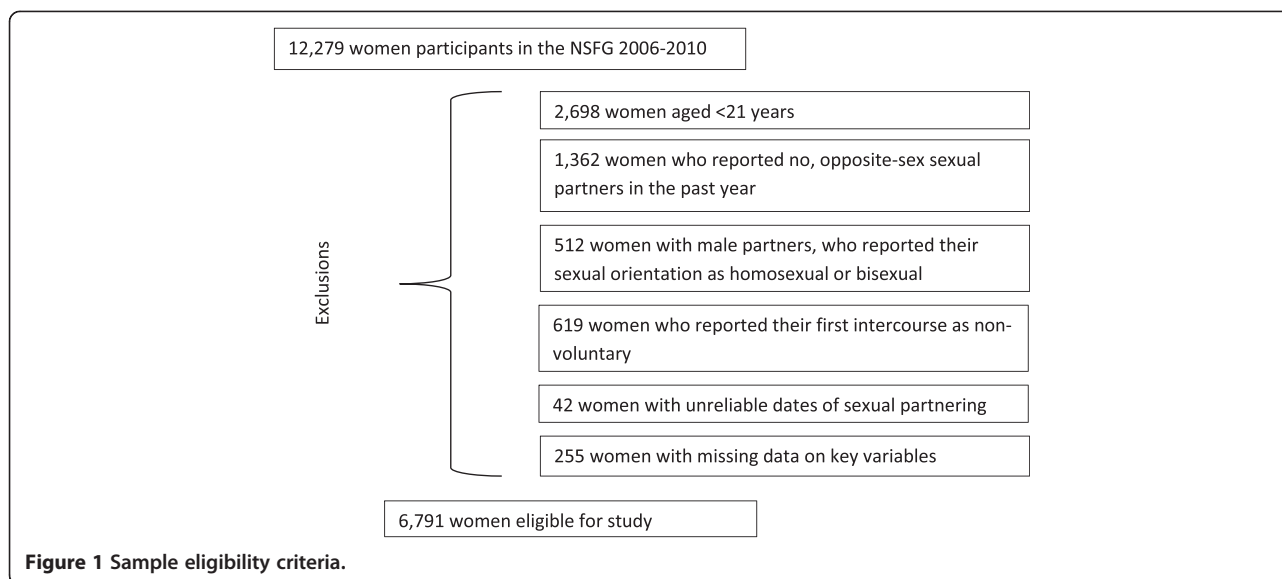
12,279 women participants in the NSFG 2006-2010

Exclusions

2,698 women aged <21 years

1,362 women who reported no, opposite-sex sexual partners in the past year

512 women with male partners, who reported their sexual orientation as homosexual or bisexual

619 women who reported their first intercourse as nonvoluntary

42 women with unreliable dates of sexual partnering

255 women with missing data on key variables

6,791 women eligible for study

**Figure 1 Sample eligibility criteria.**